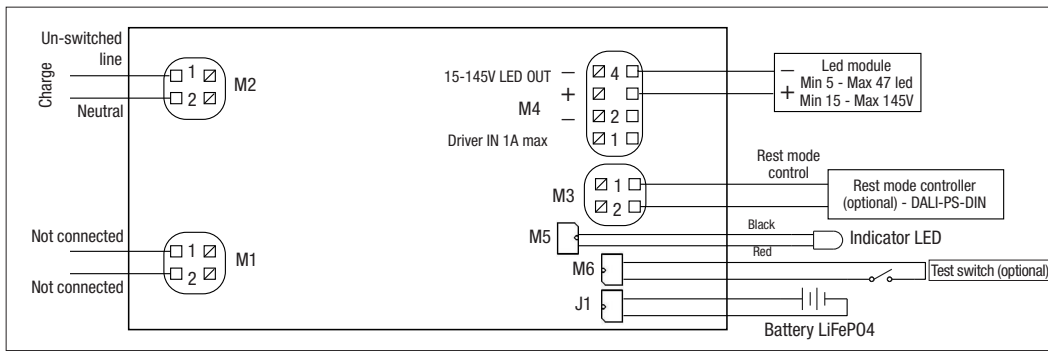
Un-switched line

Charge

Neutral

1
2
M2

Not connected
Not connected

1
2
M1

15-145V LED OUT
−
+
−
4
2
1
M4
Driver IN 1A max

Led module
Min 5 - Max 47 led
Min 15 - Max 145V
−
+

Rest mode control

M3
1
2

Rest mode controller (optional) - DALI-PS-DIN

M5
Black
Red
Indicator LED

M6
Test switch (optional)

J1
Battery LiFePO4